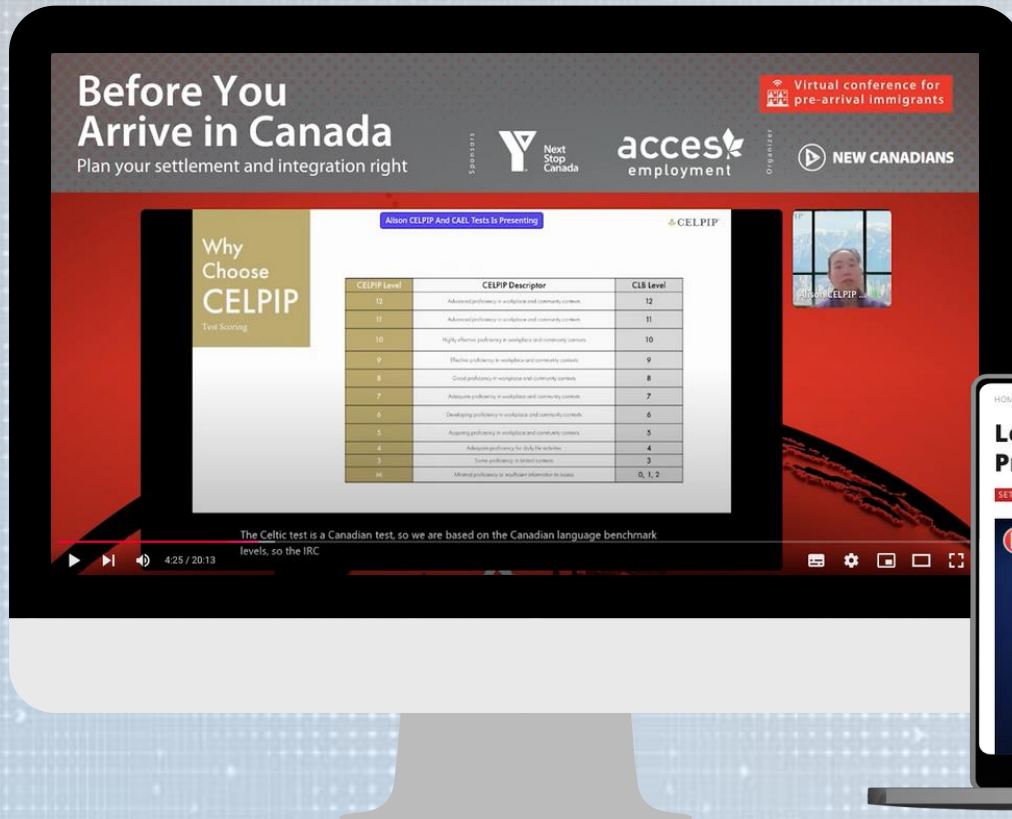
Before You Arrive in Canada
Plan your settlement and integration right

Virtual conference for pre-arrival immigrants

Sponsors
Next Stop Canada
acces employment
Organizer
NEW CANADIANS

Alison CELPIP And CAEL Tests Is Presenting

CELPIP

Why Choose CELPIP
Test Scoring

| CELPIP Level | CELPIP Descriptor | CLB Level |
|---|---|---|
| 12 | Advanced proficiency in workplace and community contexts | 12 |
| 11 | Advanced proficiency in workplace and community contexts | 11 |
| 10 | Highly effective proficiency in workplace and community contexts | 10 |
| 9 | Effective proficiency in workplace and community contexts | 9 |
| 8 | Good proficiency in workplace and community contexts | 8 |
| 7 | Adequate proficiency in workplace and community contexts | 7 |
| 6 | Developing proficiency in workplace and community contexts | 6 |
| 5 | Acquiring proficiency in workplace and community contexts | 5 |
| 4 | Adequate proficiency for daily life activities | 4 |
| 3 | Some proficiency in limited contexts | 3 |
| M | Minimal proficiency or insufficient information to assess | 0, 1, 2 |

Alison CELPIP ...

The Celtic test is a Canadian test, so we are based on the Canadian language benchmark levels, so the IRC

4:25 / 20:13

HOM
Le
Pr
SET